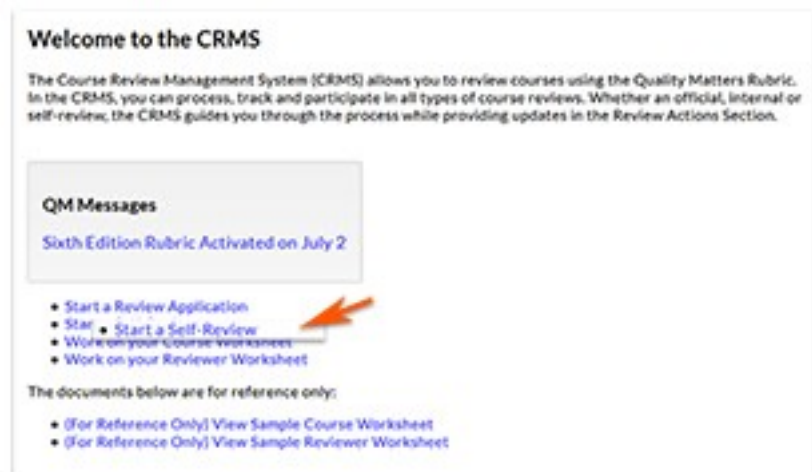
Welcome to the CRMS

The Course Review Management System (CRMS) allows you to review courses using the Quality Matters Rubric. In the CRMS, you can process, track and participate in all types of course reviews. Whether an official, internal or self-review, the CRMS guides you through the process while providing updates in the Review Actions Section.

QM Messages

Sixth Edition Rubric Activated on July 2

- Start a Review Application
- Star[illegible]
- Start a Self-Review
- Work on your Course Worksheet
- Work on your Reviewer Worksheet

The documents below are for reference only:

- (For Reference Only) View Sample Course Worksheet
- (For Reference Only) View Sample Reviewer Worksheet